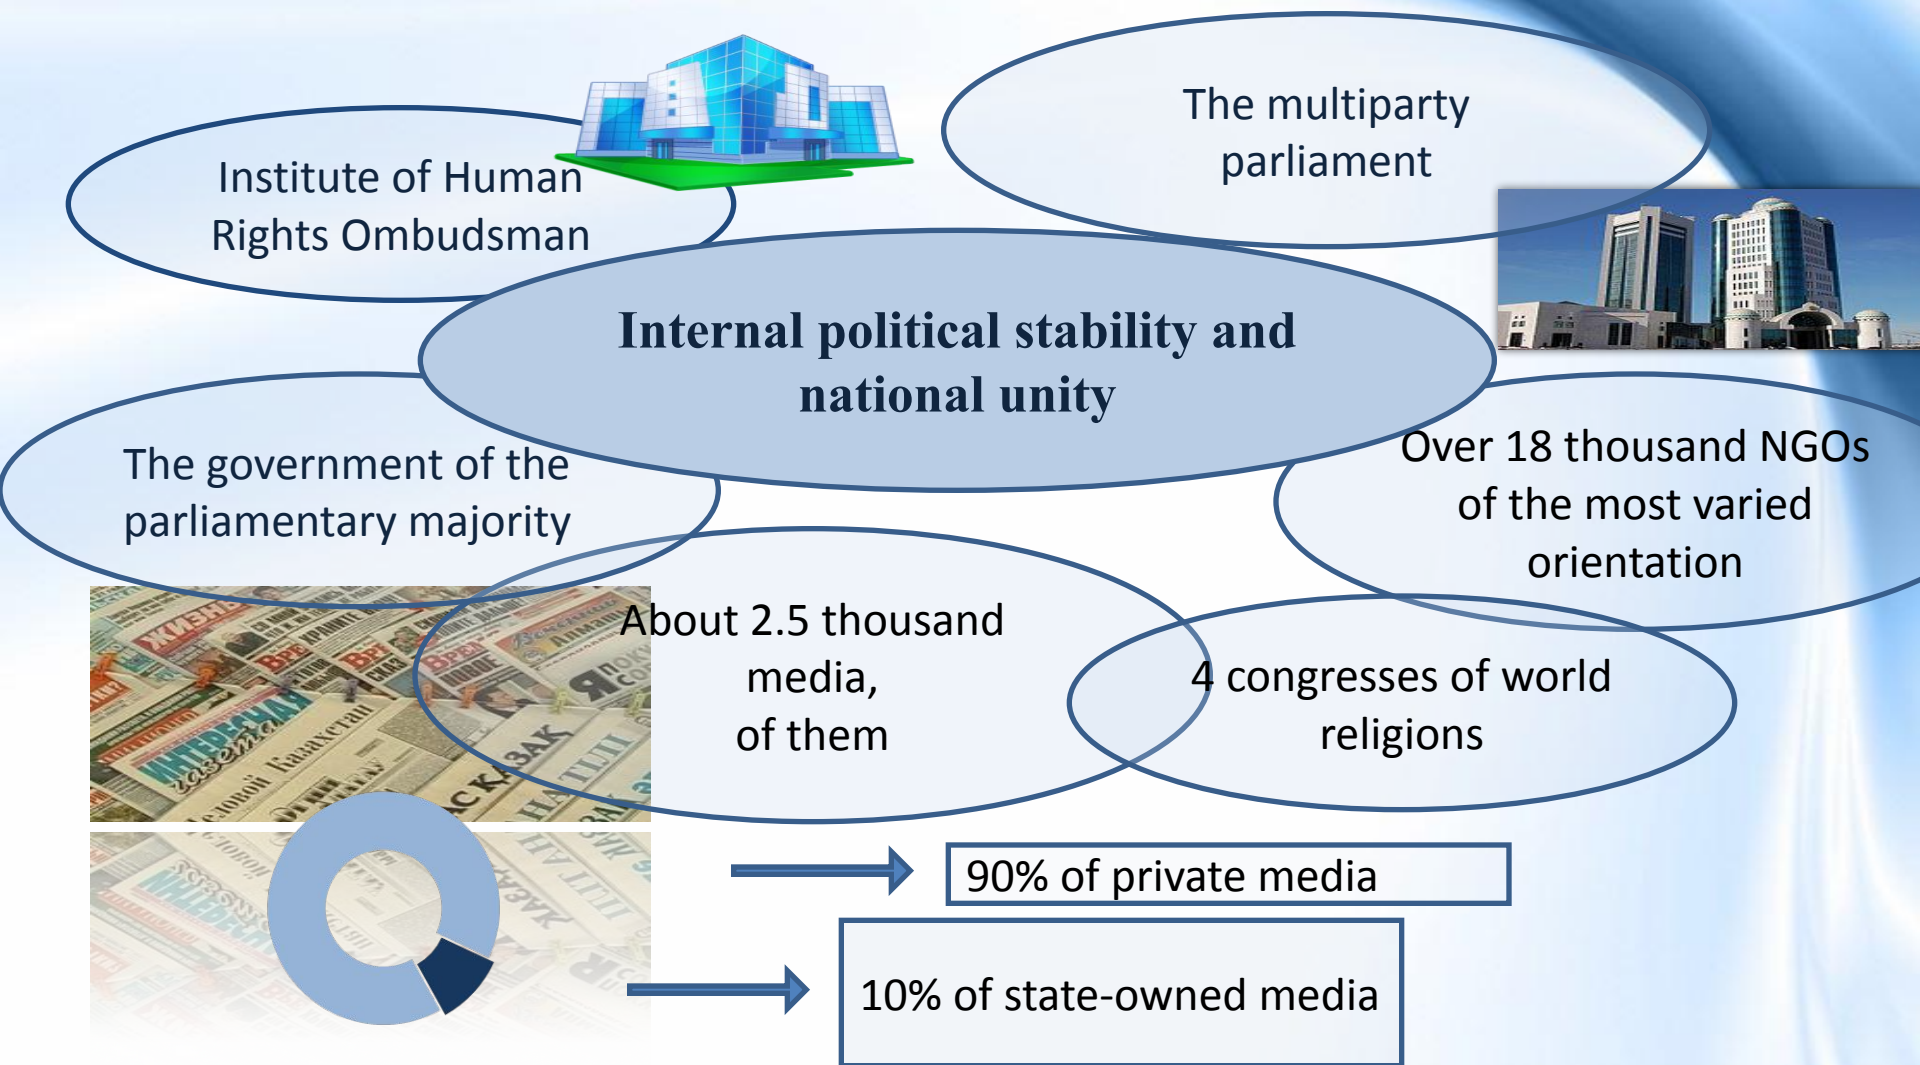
Institute of Human Rights Ombudsman

The multiparty parliament

Internal political stability and national unity

The government of the parliamentary majority

Over 18 thousand NGOs of the most varied orientation

About 2.5 thousand media, of them

4 congresses of world religions

90% of private media

10% of state-owned media